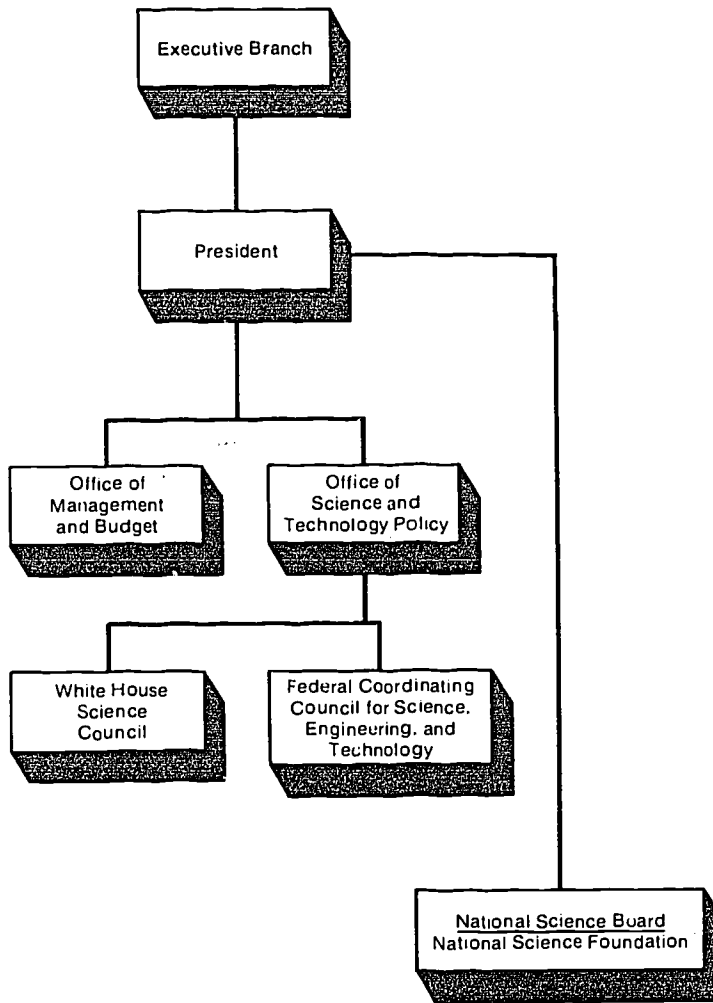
Executive Branch

President

Office of Management and Budget

Office of Science and Technology Policy

White House Science Council

Federal Coordinating Council for Science, Engineering, and Technology

National Science Board
National Science Foundation